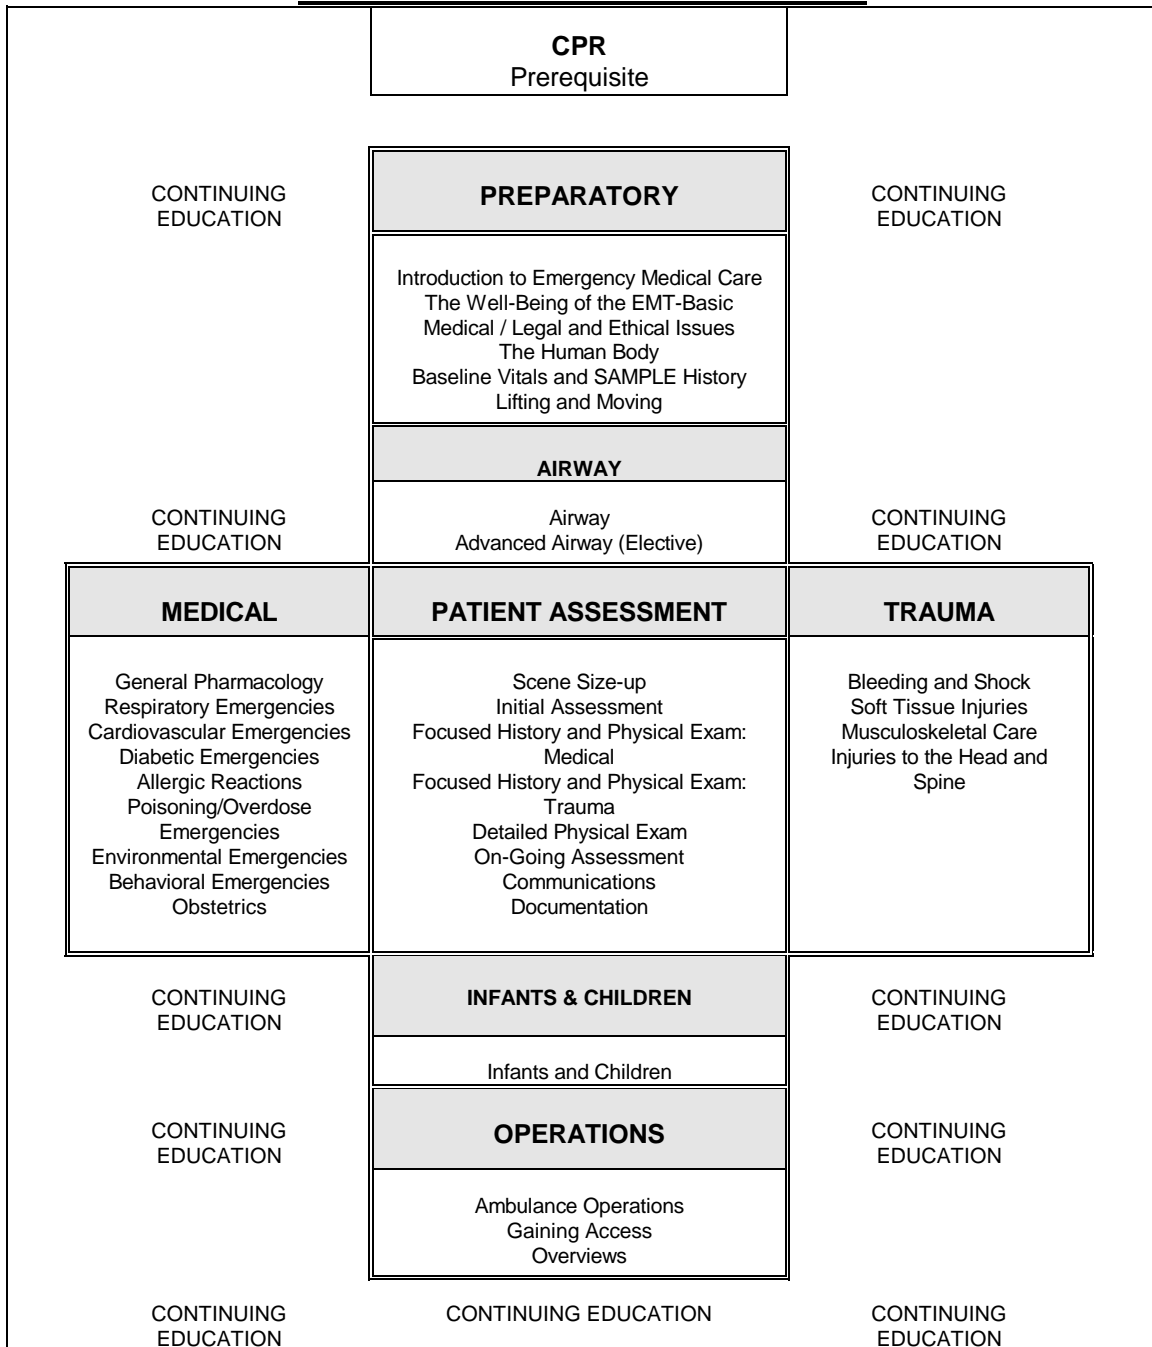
**CPR**
Prerequisite

CONTINUING EDUCATION

**PREPARATORY**

CONTINUING EDUCATION

Introduction to Emergency Medical Care
The Well-Being of the EMT-Basic
Medical / Legal and Ethical Issues
The Human Body
Baseline Vitals and SAMPLE History
Lifting and Moving

**AIRWAY**

CONTINUING EDUCATION

Airway
Advanced Airway (Elective)

CONTINUING EDUCATION

**MEDICAL**

**PATIENT ASSESSMENT**

**TRAUMA**

General Pharmacology
Respiratory Emergencies
Cardiovascular Emergencies
Diabetic Emergencies
Allergic Reactions
Poisoning/Overdose Emergencies
Environmental Emergencies
Behavioral Emergencies
Obstetrics

Scene Size-up
Initial Assessment
Focused History and Physical Exam: Medical
Focused History and Physical Exam: Trauma
Detailed Physical Exam
On-Going Assessment
Communications
Documentation

Bleeding and Shock
Soft Tissue Injuries
Musculoskeletal Care
Injuries to the Head and Spine

CONTINUING EDUCATION

**INFANTS & CHILDREN**

CONTINUING EDUCATION

Infants and Children

CONTINUING EDUCATION

**OPERATIONS**

CONTINUING EDUCATION

Ambulance Operations
Gaining Access
Overviews

CONTINUING EDUCATION

CONTINUING EDUCATION

CONTINUING EDUCATION